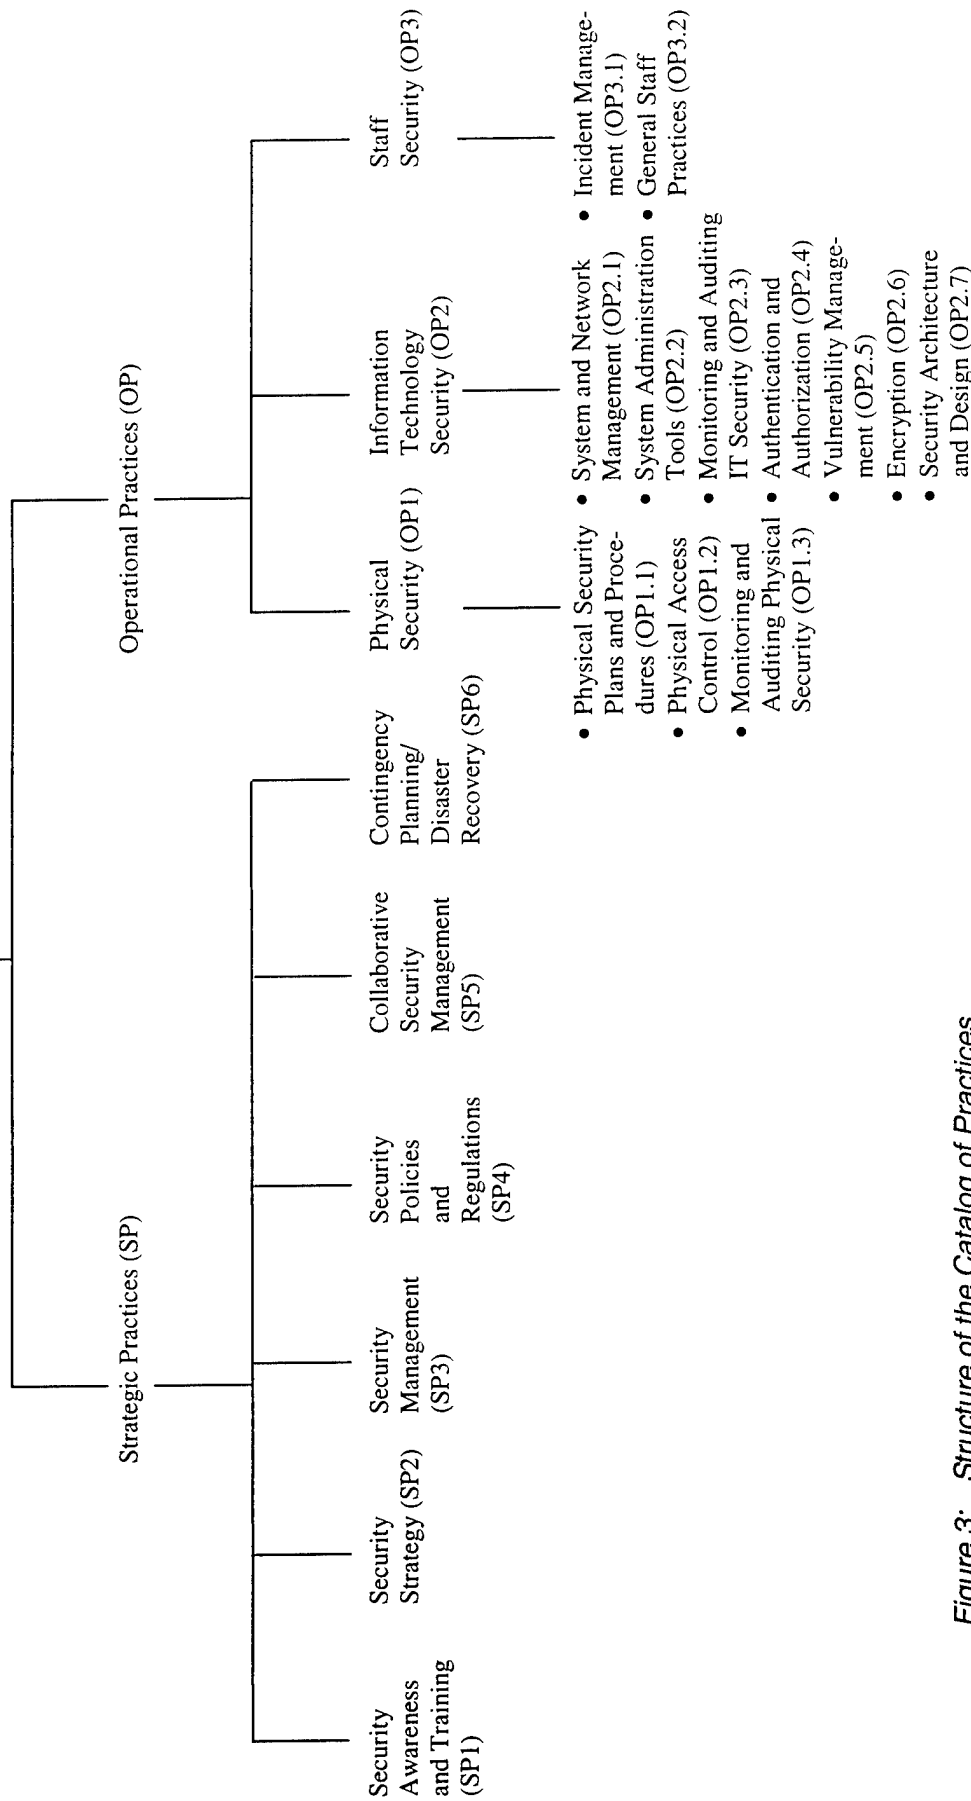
Strategic Practices (SP)

Security Awareness and Training (SP1)

Security Strategy (SP2)

Security Management (SP3)

Security Policies and Regulations (SP4)

Collaborative Security Management (SP5)

Contingency Planning/ Disaster Recovery (SP6)

Operational Practices (OP)

Physical Security (OP1)

- Physical Security Plans and Procedures (OP1.1)
- Physical Access Control (OP1.2)
- Monitoring and Auditing Physical Security (OP1.3)

Information Technology Security (OP2)

- System and Network Management (OP2.1)
- System Administration Tools (OP2.2)
- Monitoring and Auditing IT Security (OP2.3)
- Authentication and Authorization (OP2.4)
- Vulnerability Management (OP2.5)
- Encryption (OP2.6)
- Security Architecture and Design (OP2.7)

Staff Security (OP3)

- Incident Management (OP3.1)
- General Staff Practices (OP3.2)

Figure 3: Structure of the Catalog of Practices